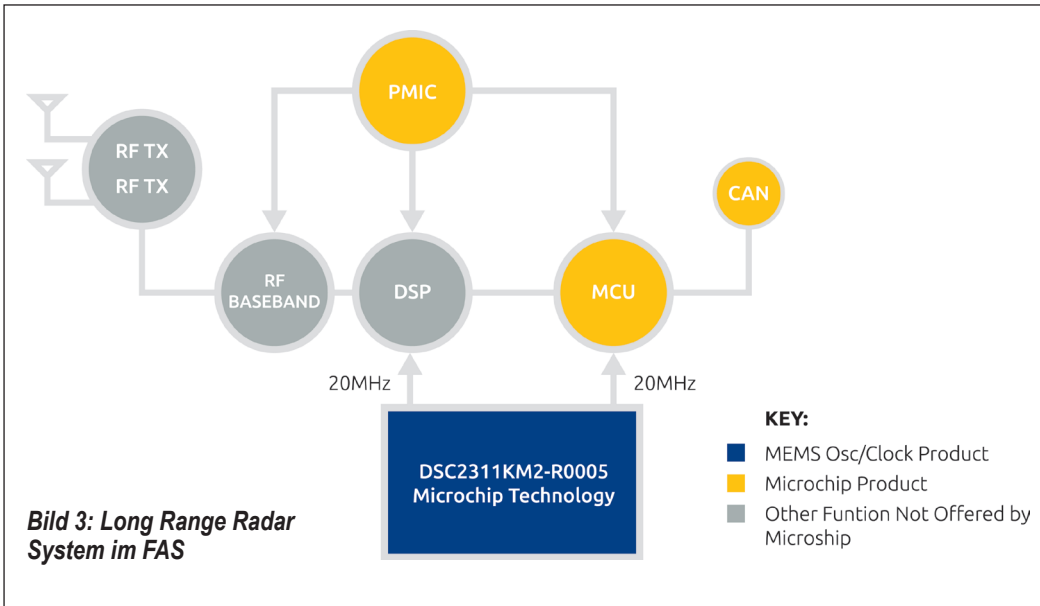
PMIC

RF TX
RF TX

CAN

RF BASEBAND

DSP

MCU

20MHz

20MHz

DSC2311KM2-R0005
Microchip Technology

KEY:
MEMS Osc/Clock Product
Microchip Product
Other Funtion Not Offered by Microship

Bild 3: Long Range Radar System im FAS